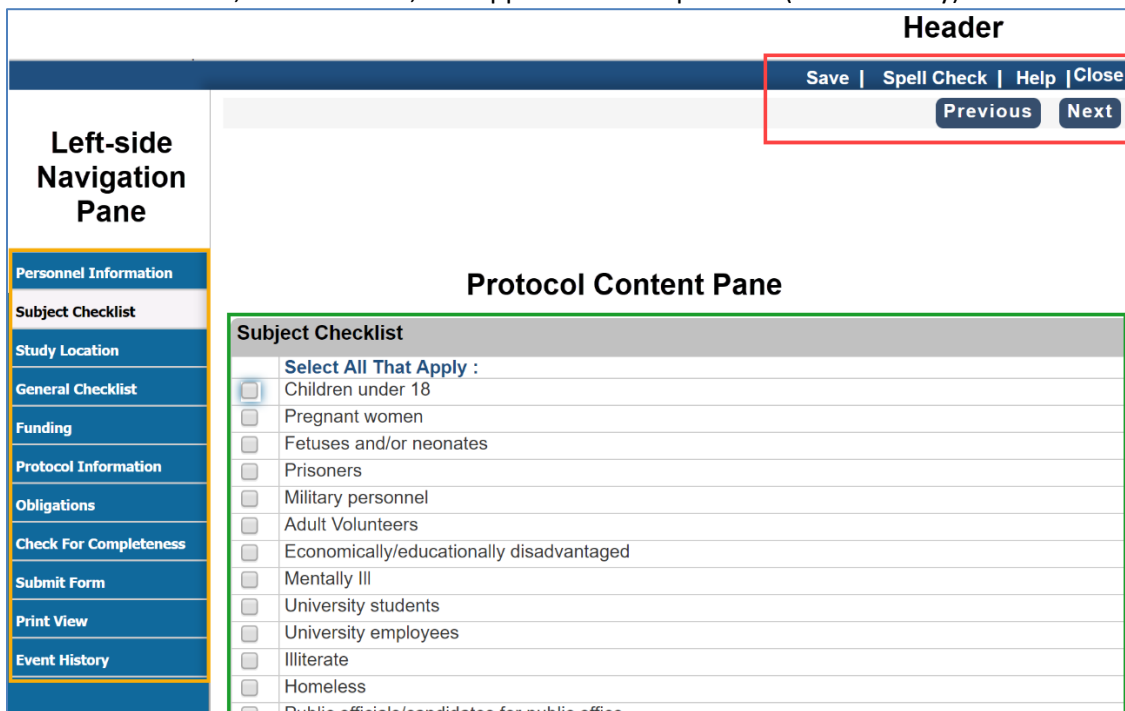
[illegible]

Header

Save | Spell Check | Help | Close

Previous Next

Left-side Navigation Pane

Personnel Information
Subject Checklist
Study Location
General Checklist
Funding
Protocol Information
Obligations
Check For Completeness
Submit Form
Print View
Event History

Protocol Content Pane

Subject Checklist

Select All That Apply :
Children under 18
Pregnant women
Fetuses and/or neonates
Prisoners
Military personnel
Adult Volunteers
Economically/educationally disadvantaged
Mentally Ill
University students
University employees
Illiterate
Homeless
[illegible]